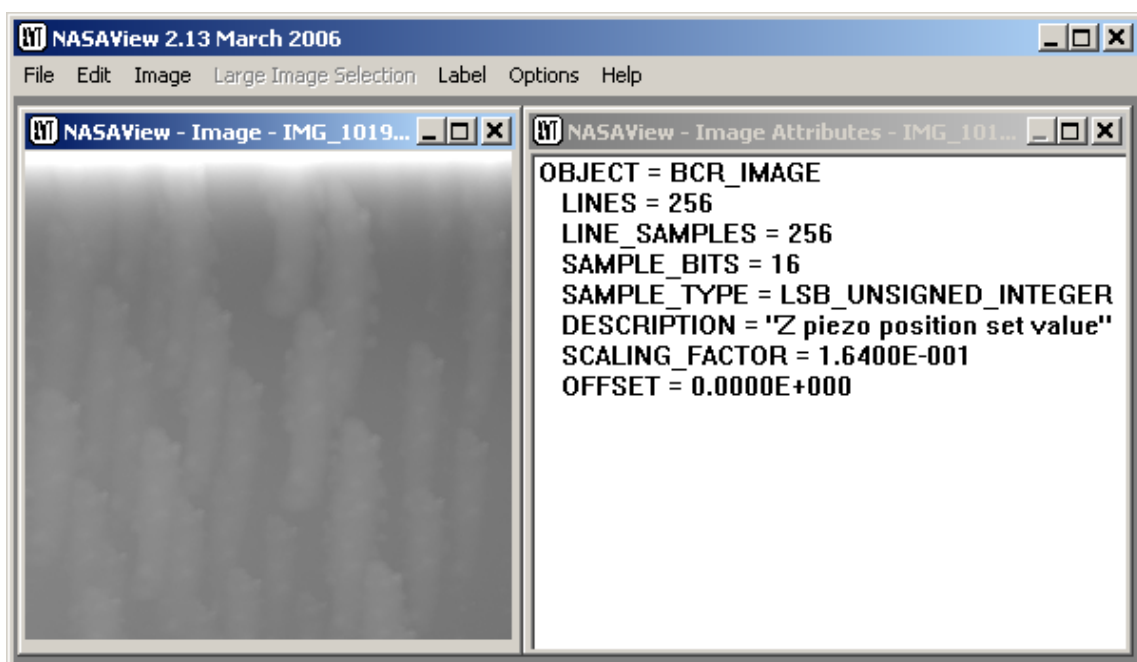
NASAView 2.13 March 2006

File Edit Image Large Image Selection Label Options Help

NASAView - Image - IMG_1019...

NASAView - Image Attributes - IMG_101...

OBJECT = BCR_IMAGE
LINES = 256
LINE_SAMPLES = 256
SAMPLE_BITS = 16
SAMPLE_TYPE = LSB_UNSIGNED_INTEGER
DESCRIPTION = "Z piezo position set value"
SCALING_FACTOR = 1.6400E-001
OFFSET = 0.0000E+000